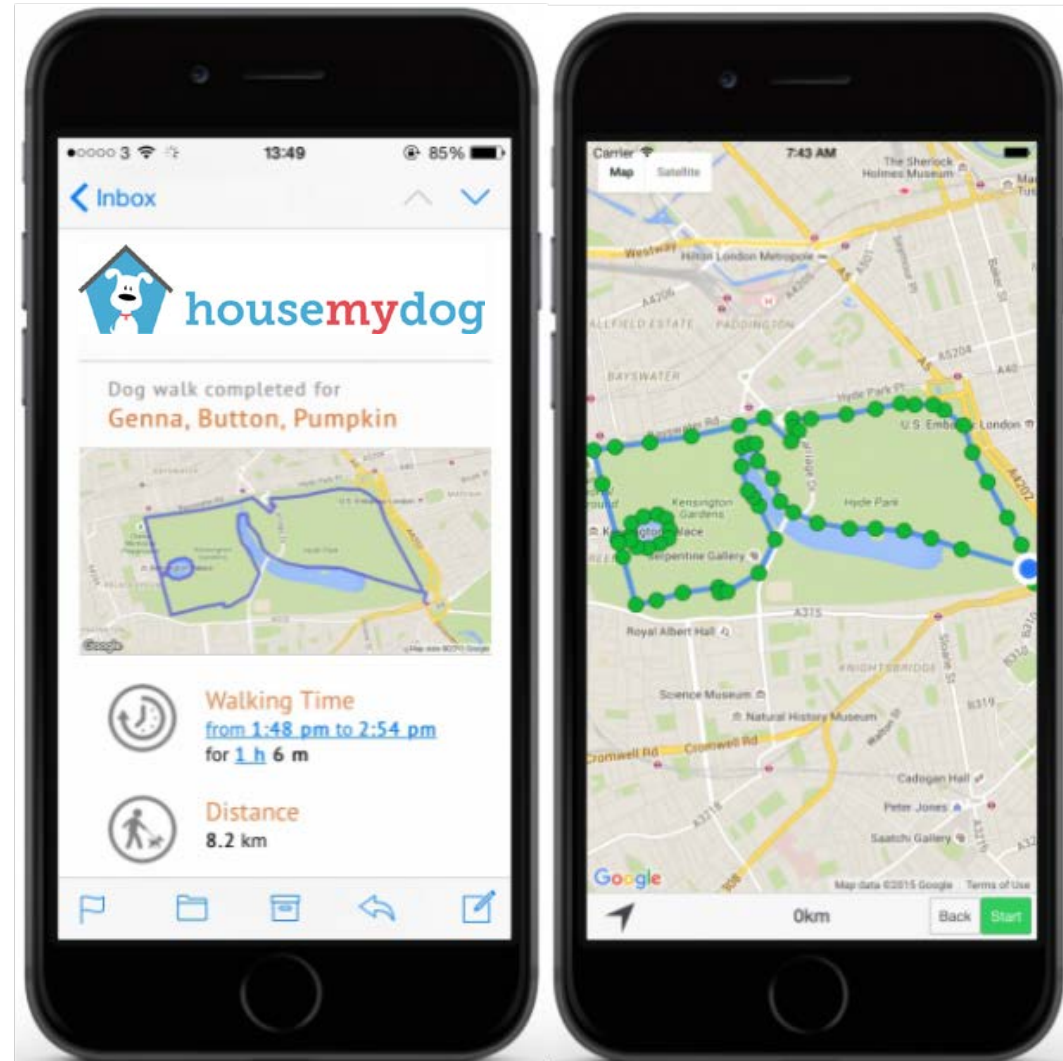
●○○○○ 3 13:49 85%

Inbox

housemydog

Dog walk completed for
Genna, Button, Pumpkin

Google Map data ©2015 Google

Walking Time
from 1:48 pm to 2:54 pm
for 1 h 6 m

Distance
8.2 km

Carrier 7:43 AM

Map Satellite

The Sherlock Holmes Museum
Westway
Hilton London Metropole
A4206
A5
A4209
A501
PADDINGTON
BAYSWATER
A5204
A40
Hyde Park St
U.S. Embassy London
A4202
Kensington Gardens
Kensington Palace
Serpentine Gallery
Hyde Park
A315
Royal Albert Hall
KNIGHTSBRIDGE
Science Museum
Natural History Museum
Cromwell Rd
Cromwell Rd
A3218
B319
Cadogan Hall
Peter Jones
Saatchi Gallery
A3216
Google
Map data ©2015 Google Terms of Use

0km
Back Start